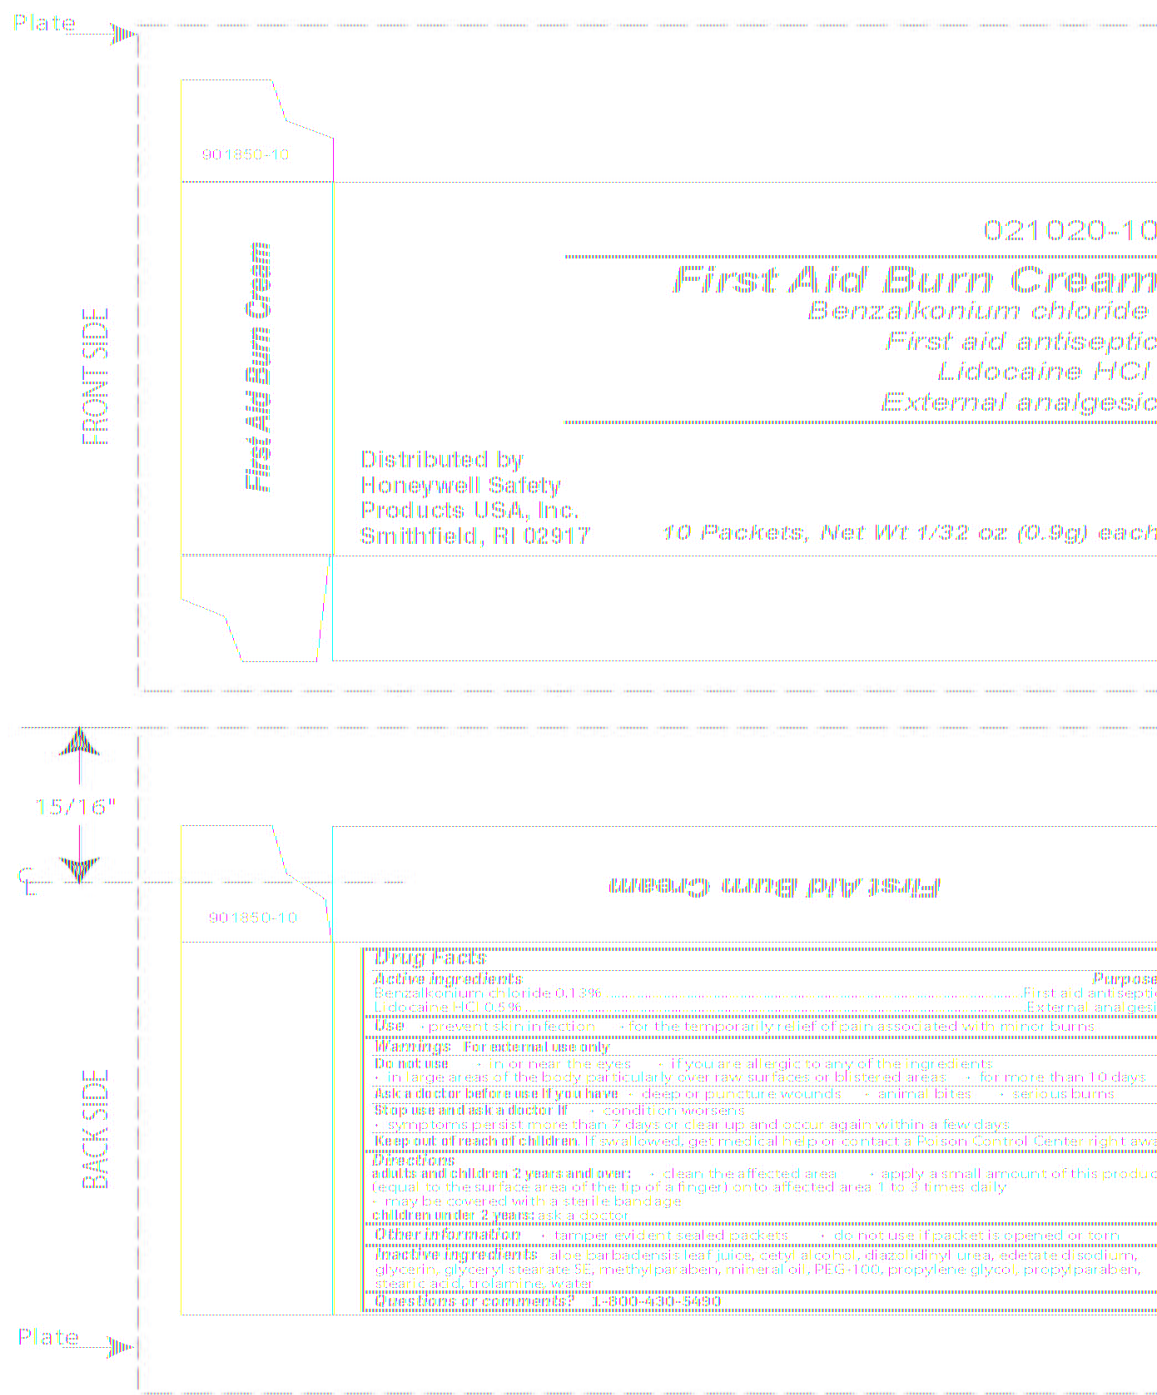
Plate

901850-10

FRONT SIDE

First Aid Burn Cream

021020-10

First Aid Burn Cream
Benzalkonium chloride
First aid antiseptic
Lidocaine HCl
External analgesic

Distributed by
Honeywell Safety
Products USA, Inc.
Smithfield, RI 02917

10 Packets, Net Wt 1/32 oz (0.9g) each

15/16"

C

901850-10

BACK SIDE

First Aid Burn Cream

Drug Facts
Active ingredients Purpose
Benzalkonium chloride 0.13% ........ First aid antisepti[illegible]
Lidocaine HCl 0.5% ........ External analgesi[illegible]
Use • prevent skin infection • for the temporarily relief of pain associated with minor burns
Warnings For external use only
Do not use • in or near the eyes • if you are allergic to any of the ingredients
• in large areas of the body particularly over raw surfaces or blistered areas • for more than 10 days
Ask a doctor before use if you have • deep or puncture wounds • animal bites • serious burns
Stop use and ask a doctor if • condition worsens
• symptoms persist more than 7 days or clear up and occur again within a few days
Keep out of reach of children. If swallowed, get medical help or contact a Poison Control Center right aw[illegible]
Directions
adults and children 2 years and over: • clean the affected area • apply a small amount of this produc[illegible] (equal to the surface area of the tip of a finger) onto affected area 1 to 3 times daily
• may be covered with a sterile bandage
children under 2 years: ask a doctor
Other information • tamper evident sealed packets • do not use if packet is opened or torn
Inactive ingredients aloe barbadensis leaf juice, cetyl alcohol, diazolidinyl urea, edetate disodium, glycerin, glyceryl stearate SE, methylparaben, mineral oil, PEG-100, propylene glycol, propylparaben, stearic acid, trolamine, water
Questions or comments? 1-800-430-5490

Plate